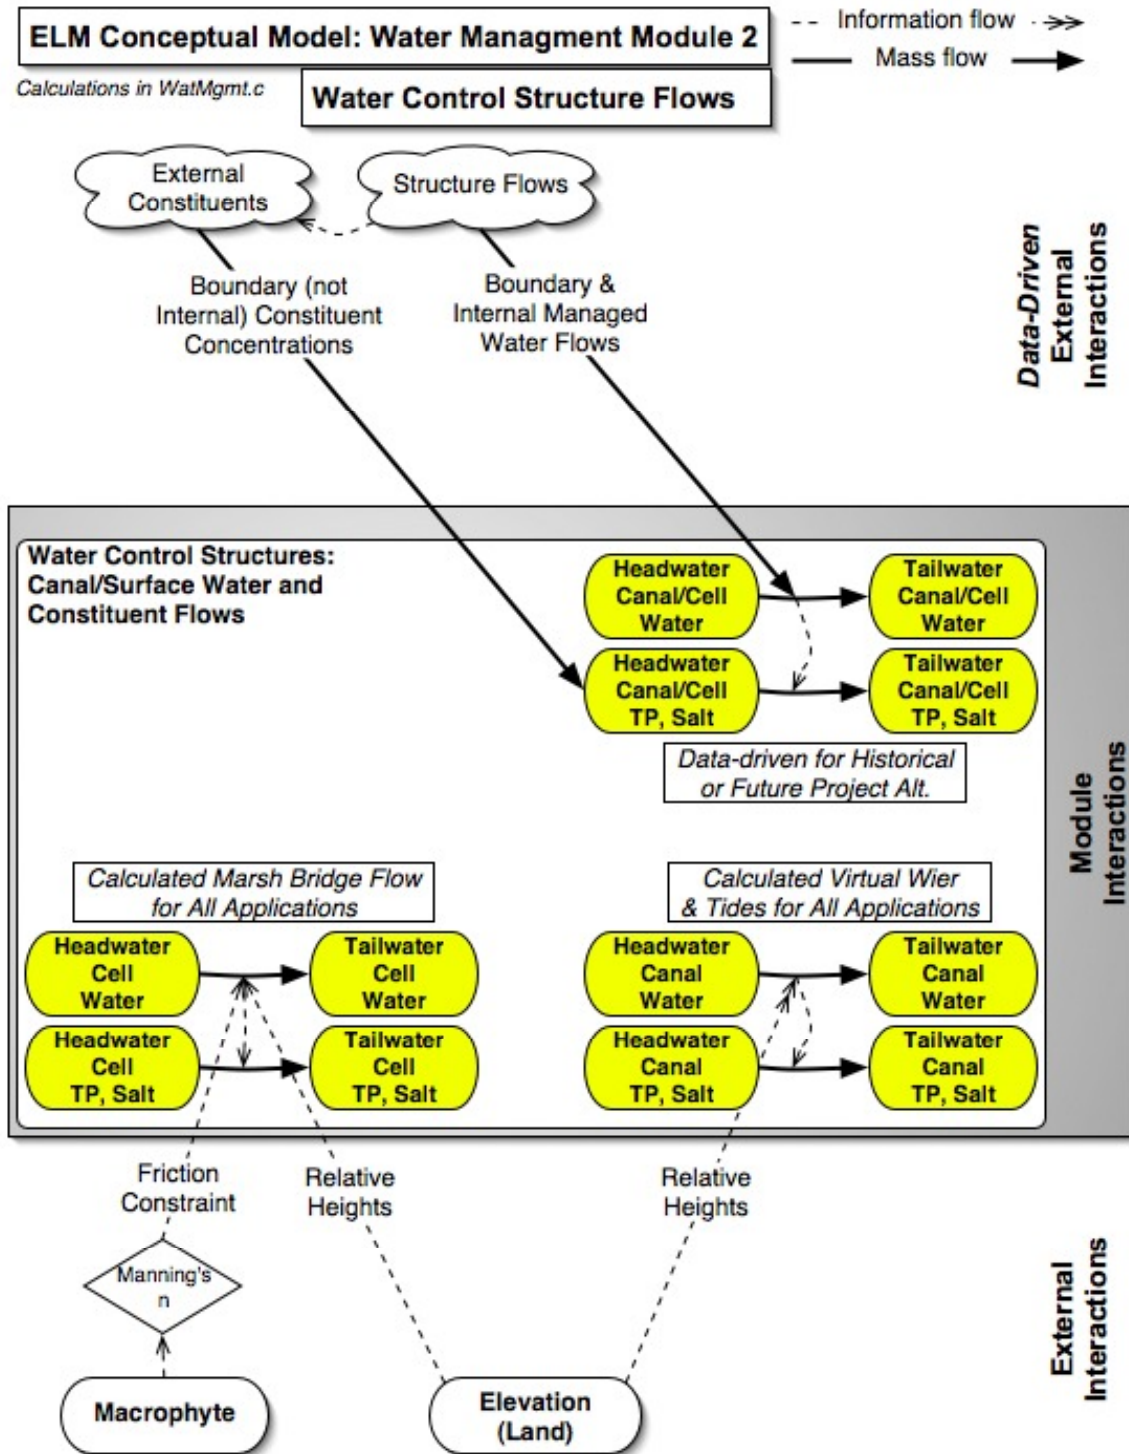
ELM Conceptual Model: Water Managment Module 2

Information flow

Mass flow

Calculations in WatMgmt.c

Water Control Structure Flows

External Constituents

Structure Flows

Boundary (not Internal) Constituent Concentrations

Boundary & Internal Managed Water Flows

Data-Driven External Interactions

Water Control Structures: Canal/Surface Water and Constituent Flows

Headwater Canal/Cell Water

Tailwater Canal/Cell Water

Headwater Canal/Cell TP, Salt

Tailwater Canal/Cell TP, Salt

Data-driven for Historical or Future Project Alt.

Module Interactions

Calculated Marsh Bridge Flow for All Applications

Calculated Virtual Wier & Tides for All Applications

Headwater Cell Water

Tailwater Cell Water

Headwater Cell TP, Salt

Tailwater Cell TP, Salt

Headwater Canal Water

Tailwater Canal Water

Headwater Canal TP, Salt

Tailwater Canal TP, Salt

Friction Constraint

Relative Heights

Relative Heights

Manning's n

External Interactions

Macrophyte

Elevation (Land)